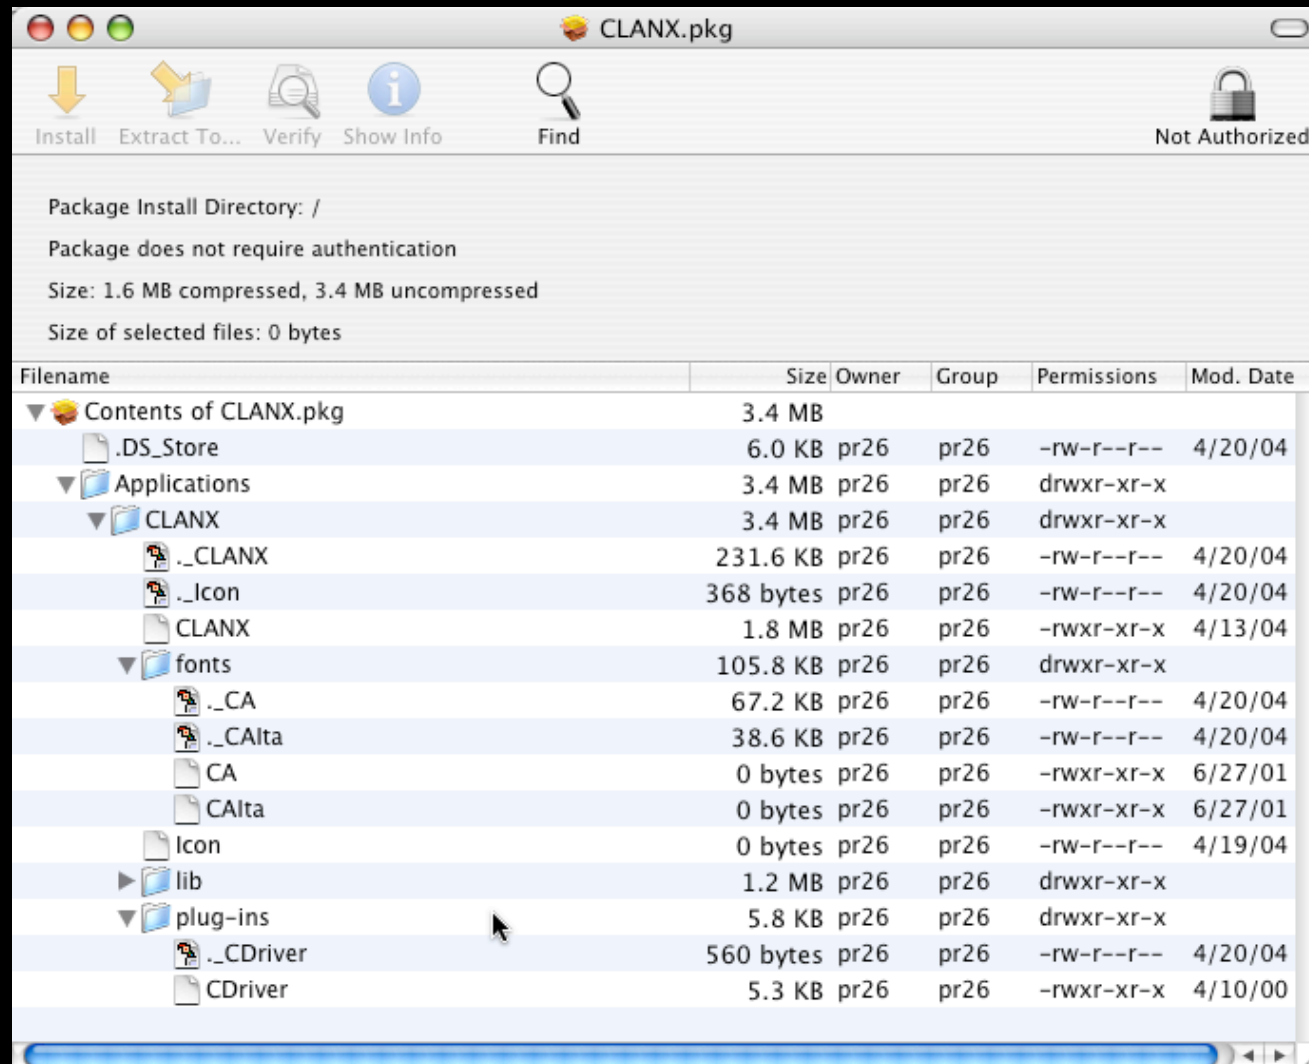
CLANX.pkg

Install Extract To... Verify Show Info Find Not Authorized

Package Install Directory: /

Package does not require authentication

Size: 1.6 MB compressed, 3.4 MB uncompressed

Size of selected files: 0 bytes

| Filename | Size | Owner | Group | Permissions | Mod. Date |
|---|---|---|---|---|---|
| Contents of CLANX.pkg | 3.4 MB | | | | |
| .DS_Store | 6.0 KB | pr26 | pr26 | -rw-r--r-- | 4/20/04 |
| Applications | 3.4 MB | pr26 | pr26 | drwxr-xr-x | |
| CLANX | 3.4 MB | pr26 | pr26 | drwxr-xr-x | |
| ._CLANX | 231.6 KB | pr26 | pr26 | -rw-r--r-- | 4/20/04 |
| ._Icon | 368 bytes | pr26 | pr26 | -rw-r--r-- | 4/20/04 |
| CLANX | 1.8 MB | pr26 | pr26 | -rwxr-xr-x | 4/13/04 |
| fonts | 105.8 KB | pr26 | pr26 | drwxr-xr-x | |
| ._CA | 67.2 KB | pr26 | pr26 | -rw-r--r-- | 4/20/04 |
| ._CAlta | 38.6 KB | pr26 | pr26 | -rw-r--r-- | 4/20/04 |
| CA | 0 bytes | pr26 | pr26 | -rwxr-xr-x | 6/27/01 |
| CAlta | 0 bytes | pr26 | pr26 | -rwxr-xr-x | 6/27/01 |
| Icon | 0 bytes | pr26 | pr26 | -rw-r--r-- | 4/19/04 |
| lib | 1.2 MB | pr26 | pr26 | drwxr-xr-x | |
| plug-ins | 5.8 KB | pr26 | pr26 | drwxr-xr-x | |
| ._CDriver | 560 bytes | pr26 | pr26 | -rw-r--r-- | 4/20/04 |
| CDriver | 5.3 KB | pr26 | pr26 | -rwxr-xr-x | 4/10/00 |